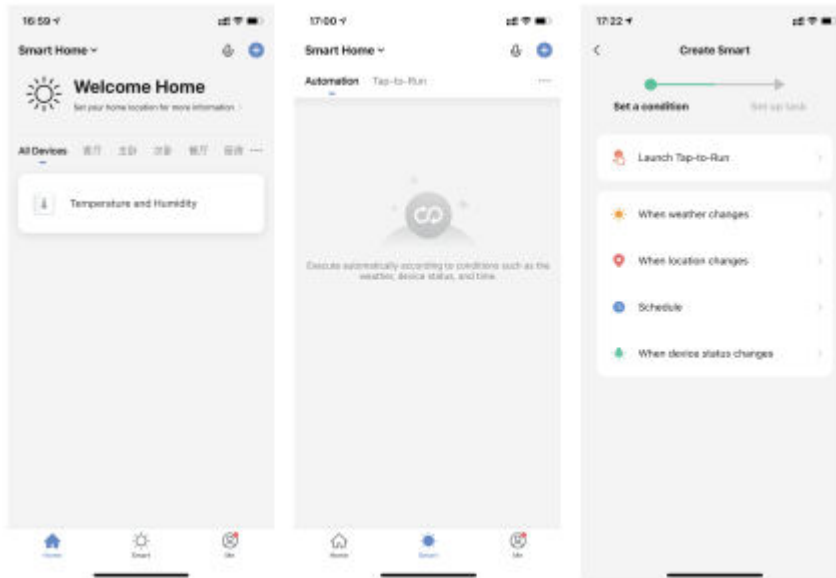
16:59

Smart Home

Welcome Home

Set your home location for more information

All Devices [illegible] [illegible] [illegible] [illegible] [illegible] ...

Temperature and Humidity

Home Smart Me

17:00

Smart Home

Automation Tap-to-Run ...

Execute automatically according to conditions such as the weather, device status, and time.

Home Smart Me

17:22

Create Smart

Set a condition Set up task

Launch Tap-to-Run

When weather changes

When location changes

Schedule

When device status changes